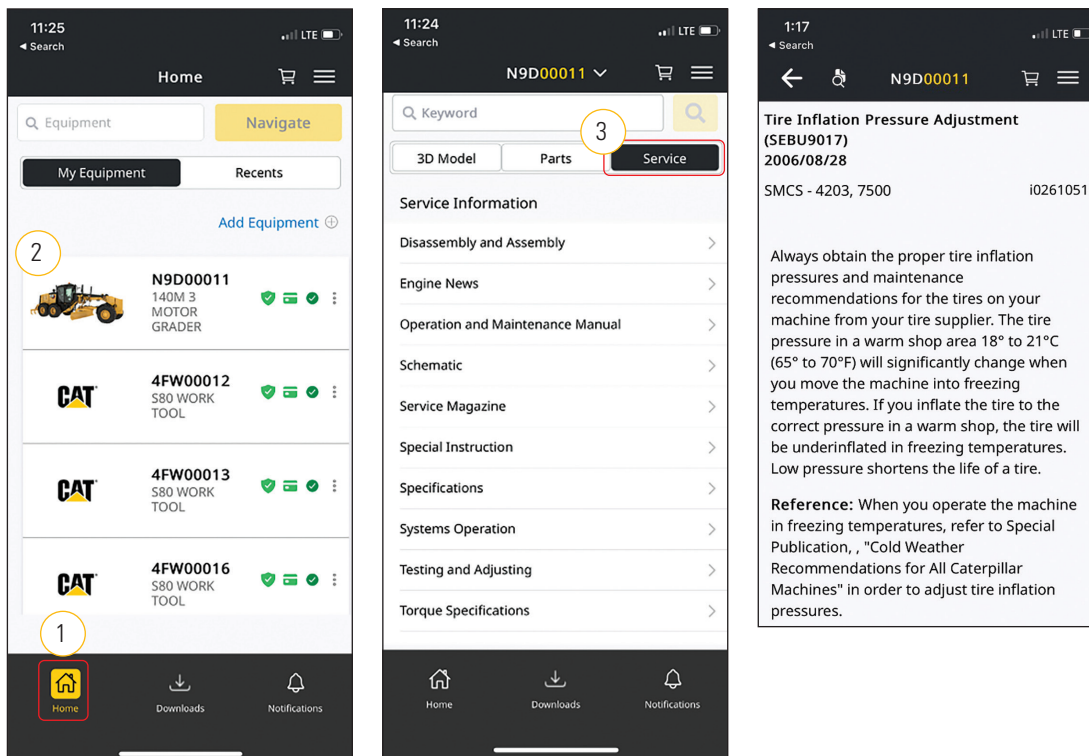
11:25
◂ Search
LTE

Home

Equipment
Navigate

My Equipment
Recents

Add Equipment ⊕

2

N9D00011
140M 3
MOTOR
GRADER

CAT
4FW00012
S80 WORK
TOOL

CAT
4FW00013
S80 WORK
TOOL

CAT
4FW00016
S80 WORK
TOOL

1

Home
Downloads
Notifications

11:24
◂ Search
LTE

N9D00011

Keyword

3

3D Model
Parts
Service

Service Information

Disassembly and Assembly

Engine News

Operation and Maintenance Manual

Schematic

Service Magazine

Special Instruction

Specifications

Systems Operation

Testing and Adjusting

Torque Specifications

Home
Downloads
Notifications

1:17
◂ Search
LTE

N9D00011

Tire Inflation Pressure Adjustment (SEBU9017)
2006/08/28

SMCS - 4203, 7500
i0261051

Always obtain the proper tire inflation pressures and maintenance recommendations for the tires on your machine from your tire supplier. The tire pressure in a warm shop area 18° to 21°C (65° to 70°F) will significantly change when you move the machine into freezing temperatures. If you inflate the tire to the correct pressure in a warm shop, the tire will be underinflated in freezing temperatures. Low pressure shortens the life of a tire.

Reference: When you operate the machine in freezing temperatures, refer to Special Publication, , "Cold Weather Recommendations for All Caterpillar Machines" in order to adjust tire inflation pressures.